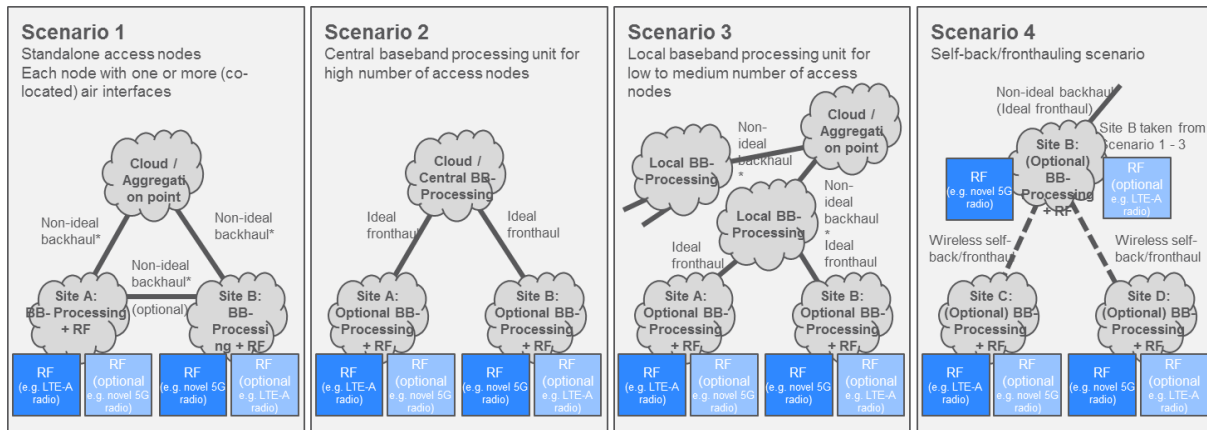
Scenario 1
Standalone access nodes
Each node with one or more (co-located) air interfaces

Cloud / Aggregati on point

Non-ideal backhaul*

Non-ideal backhaul*

Non-ideal backhaul*

(optional)

Site A: BB- Processing + RF

Site B: BB- Processi ng + RF

RF (e.g. LTE-A radio)

RF (optional e.g. novel 5G radio)

RF (e.g. novel 5G radio)

RF (optional e.g. LTE-A radio)

Scenario 2
Central baseband processing unit for high number of access nodes

Cloud / Central BB-Processing

Ideal fronthaul

Ideal fronthaul

Site A: Optional BB-Processing + RF

Site B: Optional BB-Processing + RF

RF (e.g. LTE-A radio)

RF (optional e.g. novel 5G radio)

RF (e.g. novel 5G radio)

RF (optional e.g. LTE-A radio)

Scenario 3
Local baseband processing unit for low to medium number of access nodes

Local BB-Processing

Non-ideal backhaul *

Cloud / Aggregati on point

Non-ideal backhaul * Ideal fronthaul

Local BB-Processing

Ideal fronthaul

Site A: Optional BB-Processing + RF

Site B: Optional BB-Processing + RF

RF (e.g. LTE-A radio)

RF (optional e.g. novel 5G radio)

RF (e.g. novel 5G radio)

RF (optional e.g. LTE-A radio)

Scenario 4
Self-back/fronthauling scenario

Non-ideal backhaul (Ideal fronthaul)

Site B taken from scenario 1 - 3

RF (e.g. novel 5G radio)

Site B: (Optional) BB-Processing + RF

RF (optional e.g. LTE-A radio)

Wireless self-back/fronthau

Wireless self-back/fronthaul

Site C: (Optional) BB-Processing + RF

Site D: (Optional) BB-Processing + RF

RF (e.g. LTE-A radio)

RF (optional e.g. novel 5G radio)

RF (e.g. novel 5G radio)

RF (optional e.g. LTE-A radio)